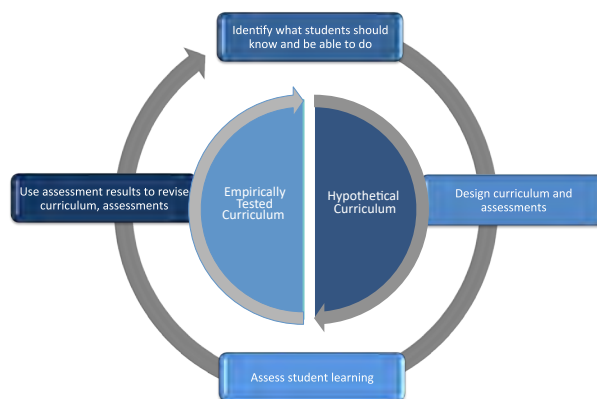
Identify what students should know and be able to do

Use assessment results to revise curriculum, assessments

Empirically Tested Curriculum

Hypothetical Curriculum

Design curriculum and assessments

Assess student learning